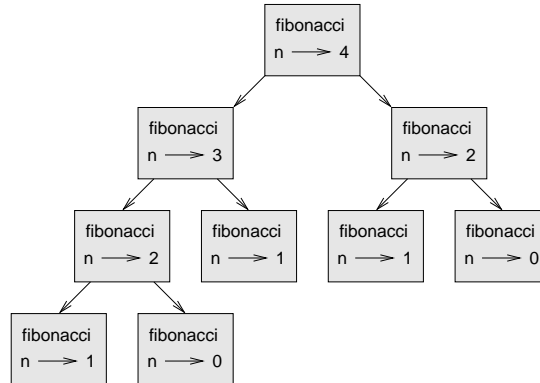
fibonacci
n $\longrightarrow$ 4

fibonacci
n $\longrightarrow$ 3

fibonacci
n $\longrightarrow$ 2

fibonacci
n $\longrightarrow$ 2

fibonacci
n $\longrightarrow$ 1

fibonacci
n $\longrightarrow$ 1

fibonacci
n $\longrightarrow$ 0

fibonacci
n $\longrightarrow$ 1

fibonacci
n $\longrightarrow$ 0